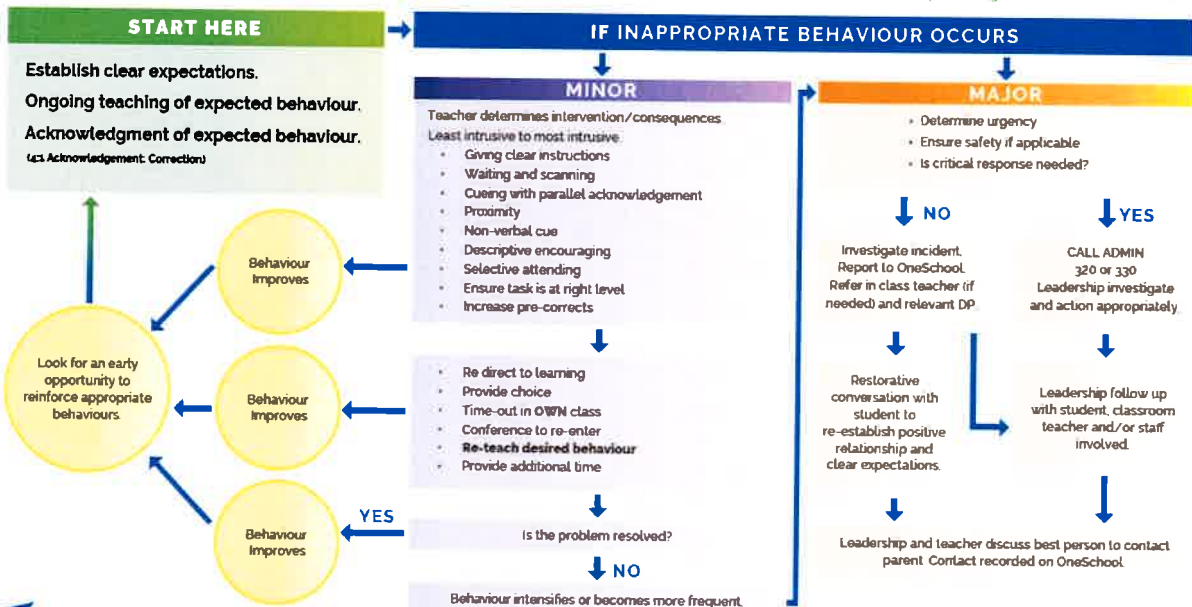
START HERE

Establish clear expectations.

Ongoing teaching of expected behaviour.

Acknowledgment of expected behaviour.

(4:1 Acknowledgement: Correction)

IF INAPPROPRIATE BEHAVIOUR OCCURS

MINOR

Teacher determines intervention/consequences
Least intrusive to most intrusive

- Giving clear instructions
- Waiting and scanning
- Cueing with parallel acknowledgement
- Proximity
- Non-verbal cue
- Descriptive encouraging
- Selective attending
- Ensure task is at right level
- Increase pre-corrects

- Re direct to learning
- Provide choice
- Time-out in OWN class
- Conference to re-enter
- Re-teach desired behaviour
- Provide additional time

YES

Is the problem resolved?

NO

Behaviour intensifies or becomes more frequent.

Behaviour Improves

Behaviour Improves

Behaviour Improves

Look for an early opportunity to reinforce appropriate behaviours

MAJOR

- Determine urgency
- Ensure safety if applicable
- Is critical response needed?

NO

YES

Investigate incident. Report to OneSchool. Refer in class teacher (if needed) and relevant DP.

CALL ADMIN 320 or 330 Leadership investigate and action appropriately.

Restorative conversation with student to re-establish positive relationship and clear expectations.

Leadership follow up with student, classroom teacher and/or staff involved.

Leadership and teacher discuss best person to contact parent. Contact recorded on OneSchool.